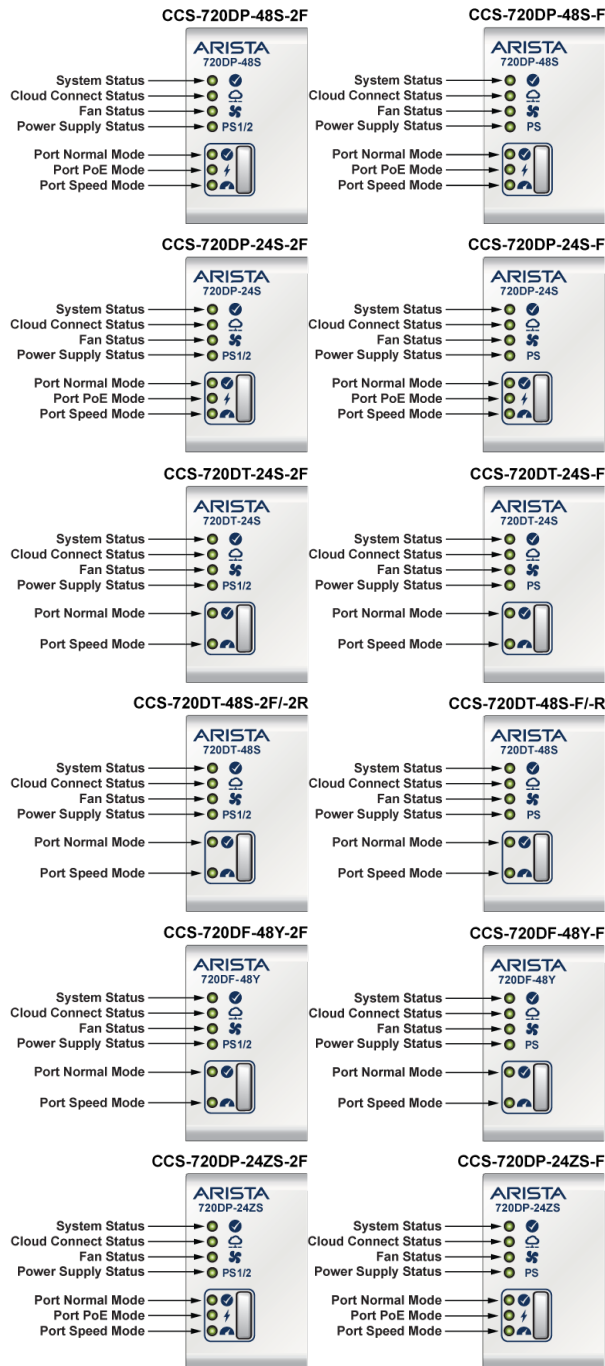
CCS-720DP-48S-2F

ARISTA
720DP-48S

System Status
Cloud Connect Status
Fan Status
Power Supply Status
PS1/2

Port Normal Mode
Port PoE Mode
Port Speed Mode

CCS-720DP-48S-F

ARISTA
720DP-48S

System Status
Cloud Connect Status
Fan Status
Power Supply Status
PS

Port Normal Mode
Port PoE Mode
Port Speed Mode

CCS-720DP-24S-2F

ARISTA
720DP-24S

System Status
Cloud Connect Status
Fan Status
Power Supply Status
PS1/2

Port Normal Mode
Port PoE Mode
Port Speed Mode

CCS-720DP-24S-F

ARISTA
720DP-24S

System Status
Cloud Connect Status
Fan Status
Power Supply Status
PS

Port Normal Mode
Port PoE Mode
Port Speed Mode

CCS-720DT-24S-2F

ARISTA
720DT-24S

System Status
Cloud Connect Status
Fan Status
Power Supply Status
PS1/2

Port Normal Mode

Port Speed Mode

CCS-720DT-24S-F

ARISTA
720DT-24S

System Status
Cloud Connect Status
Fan Status
Power Supply Status
PS

Port Normal Mode

Port Speed Mode

CCS-720DT-48S-2F/-2R

ARISTA
720DT-48S

System Status
Cloud Connect Status
Fan Status
Power Supply Status
PS1/2

Port Normal Mode

Port Speed Mode

CCS-720DT-48S-F/-R

ARISTA
720DT-48S

System Status
Cloud Connect Status
Fan Status
Power Supply Status
PS

Port Normal Mode

Port Speed Mode

CCS-720DF-48Y-2F

ARISTA
720DF-48Y

System Status
Cloud Connect Status
Fan Status
Power Supply Status
PS1/2

Port Normal Mode

Port Speed Mode

CCS-720DF-48Y-F

ARISTA
720DF-48Y

System Status
Cloud Connect Status
Fan Status
Power Supply Status
PS

Port Normal Mode

Port Speed Mode

CCS-720DP-24ZS-2F

ARISTA
720DP-24ZS

System Status
Cloud Connect Status
Fan Status
Power Supply Status
PS1/2

Port Normal Mode
Port PoE Mode
Port Speed Mode

CCS-720DP-24ZS-F

ARISTA
720DP-24ZS

System Status
Cloud Connect Status
Fan Status
Power Supply Status
PS

Port Normal Mode
Port PoE Mode
Port Speed Mode